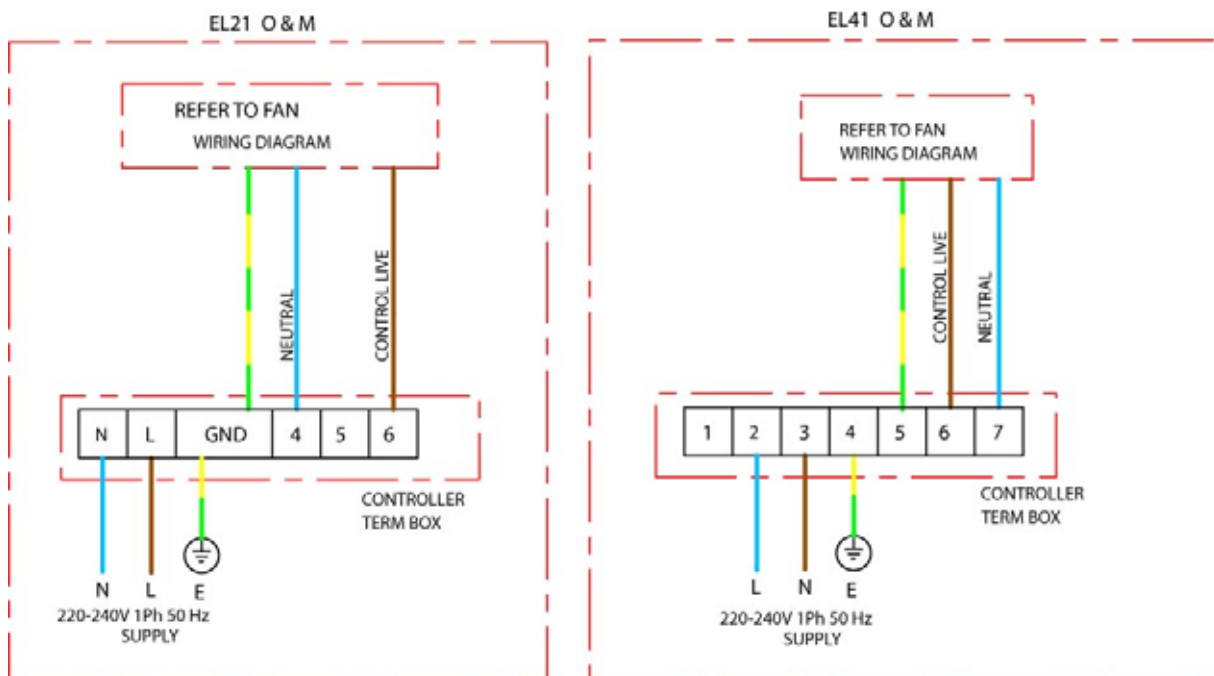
EL21 O & M

REFER TO FAN
WIRING DIAGRAM

NEUTRAL

CONTROL LIVE

| N | L | GND | 4 | 5 | 6 |
|---|---|---|---|---|---|

CONTROLLER
TERM BOX

N L E
220-240V 1Ph 50 Hz
SUPPLY

EL41 O & M

REFER TO FAN
WIRING DIAGRAM

CONTROL LIVE

NEUTRAL

| 1 | 2 | 3 | 4 | 5 | 6 | 7 |
|---|---|---|---|---|---|---|

CONTROLLER
TERM BOX

L N E
220-240V 1Ph 50 Hz
SUPPLY